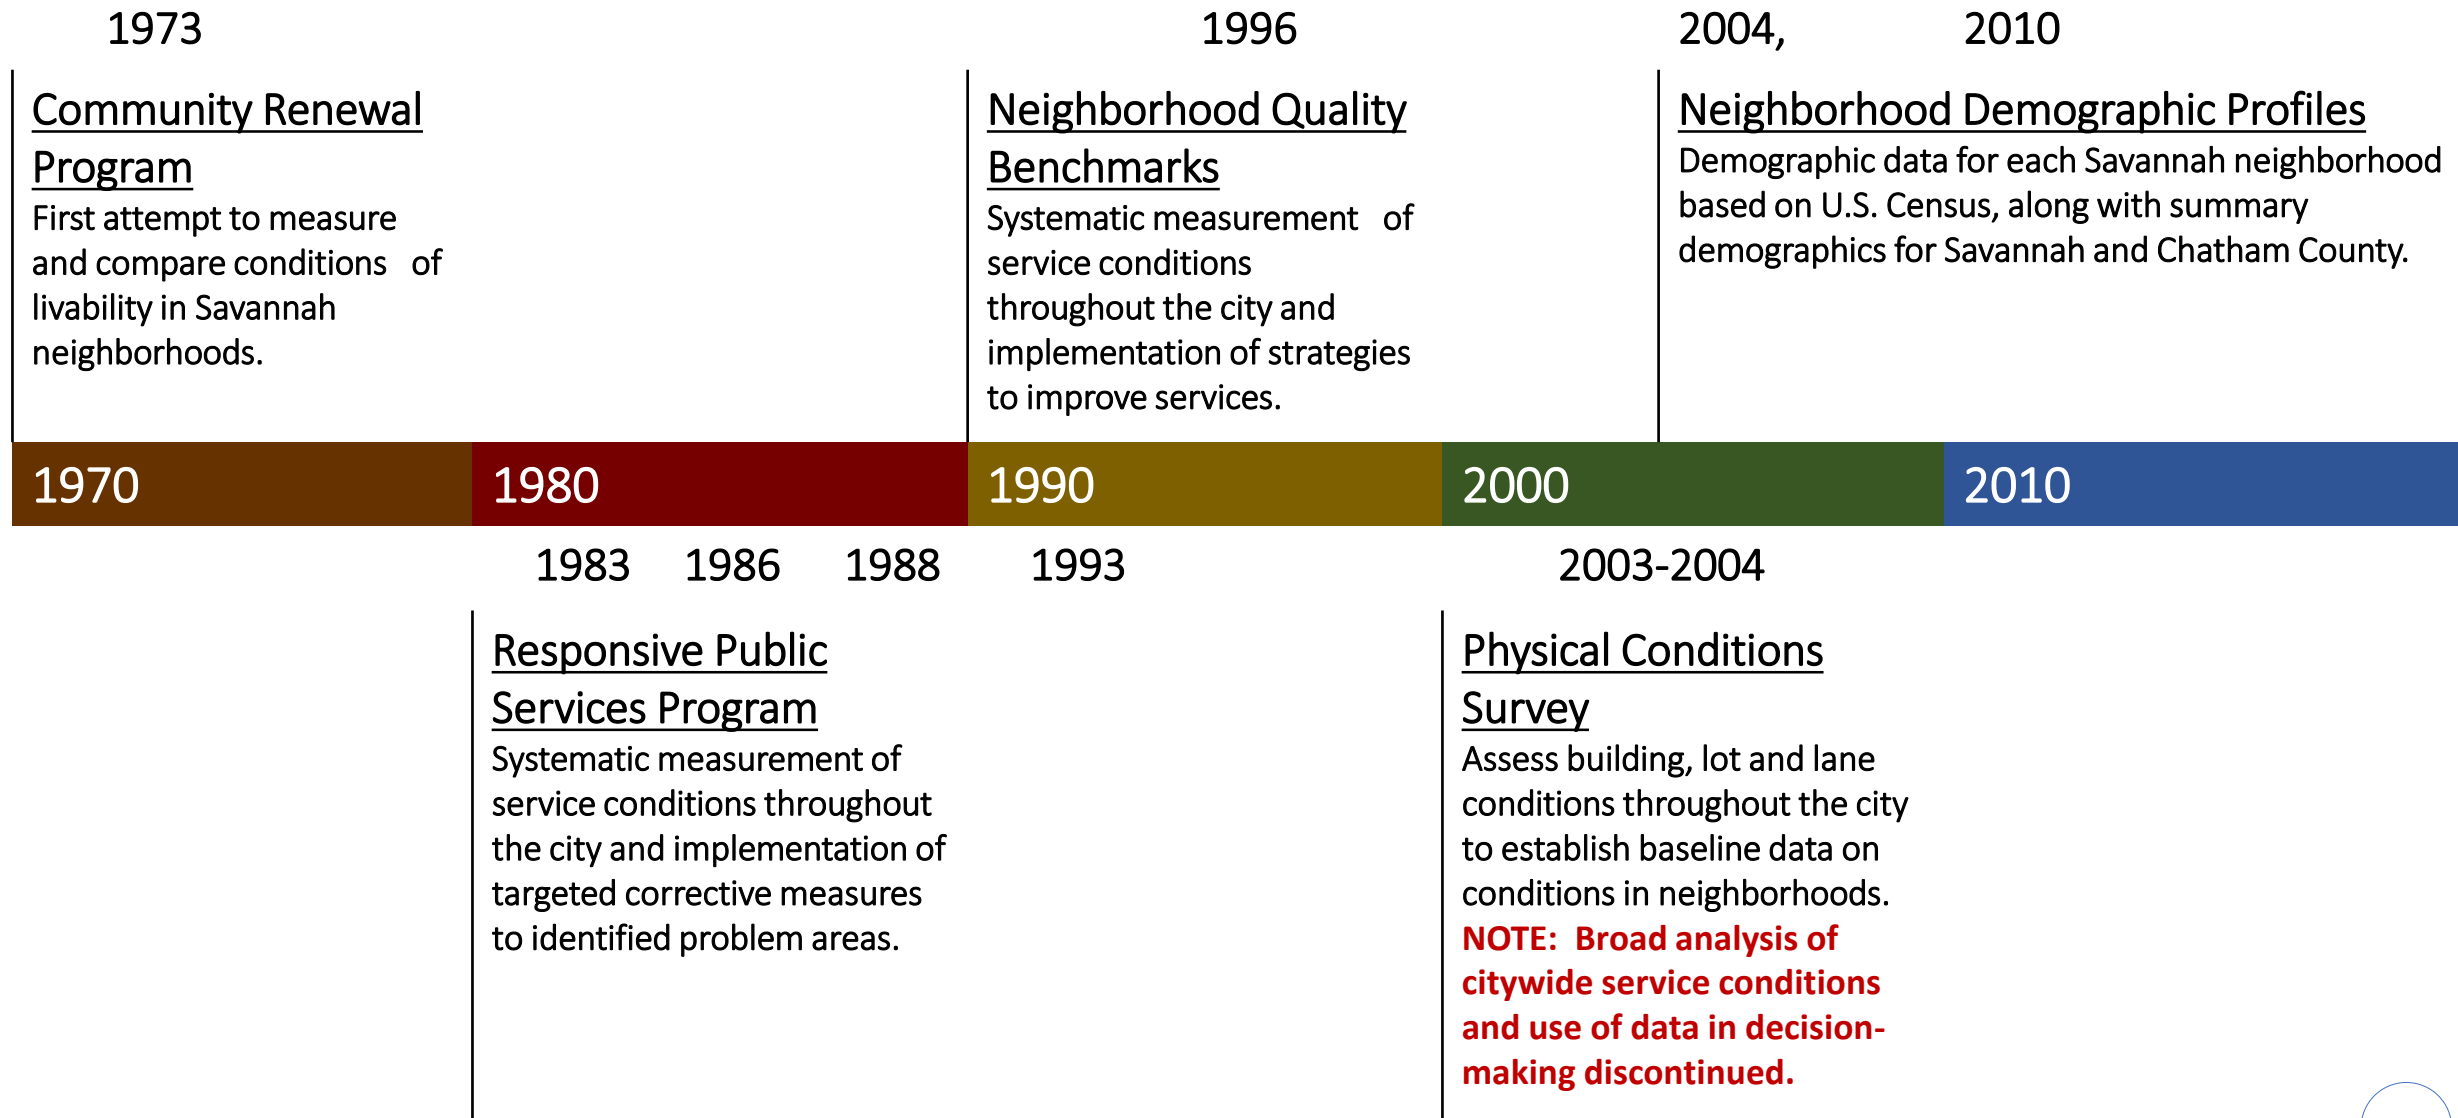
1973

Community Renewal Program

First attempt to measure and compare conditions of livability in Savannah neighborhoods.

1996

Neighborhood Quality Benchmarks

Systematic measurement of service conditions throughout the city and implementation of strategies to improve services.

2004, 2010

Neighborhood Demographic Profiles

Demographic data for each Savannah neighborhood based on U.S. Census, along with summary demographics for Savannah and Chatham County.

1970 1980 1990 2000 2010

1983 1986 1988 1993

Responsive Public Services Program

Systematic measurement of service conditions throughout the city and implementation of targeted corrective measures to identified problem areas.

2003-2004

Physical Conditions Survey

Assess building, lot and lane conditions throughout the city to establish baseline data on conditions in neighborhoods.

NOTE: Broad analysis of citywide service conditions and use of data in decision-making discontinued.